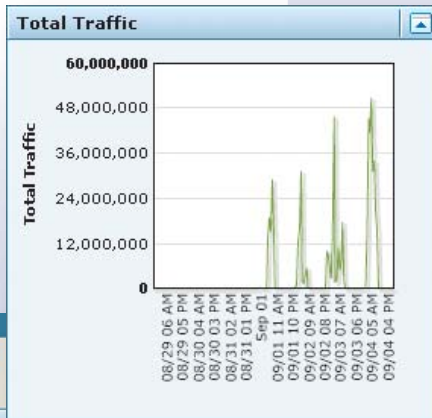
Total Traffic

Total Traffic

60,000,000
48,000,000
36,000,000
24,000,000
12,000,000
0

08/29 06 AM
08/29 05 PM
08/30 04 AM
08/30 03 PM
08/31 02 AM
08/31 01 PM
Sep 01
09/01 11 AM
09/01 10 PM
09/02 09 AM
09/02 08 PM
09/03 07 AM
09/03 06 PM
09/04 05 AM
09/04 04 PM